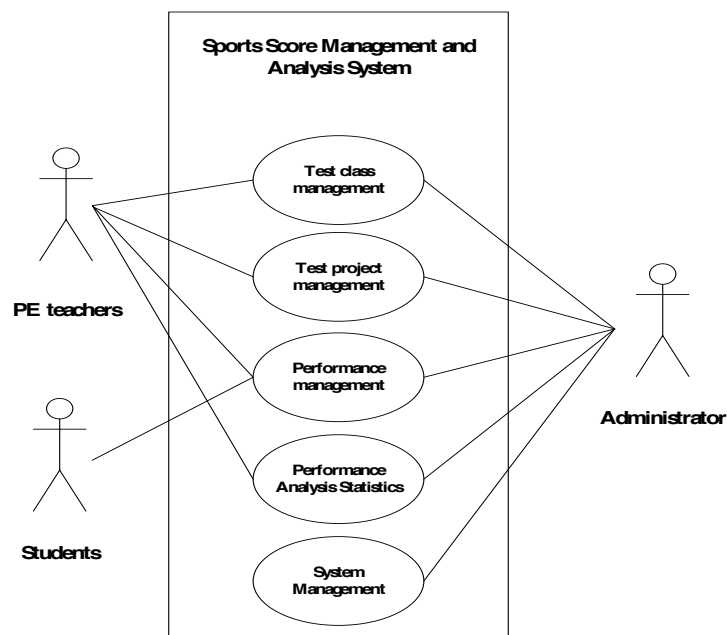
Sports Score Management and Analysis System

Test class management

Test project management

Performance management

Performance Analysis Statistics

System Management

PE teachers

Students

Administrator